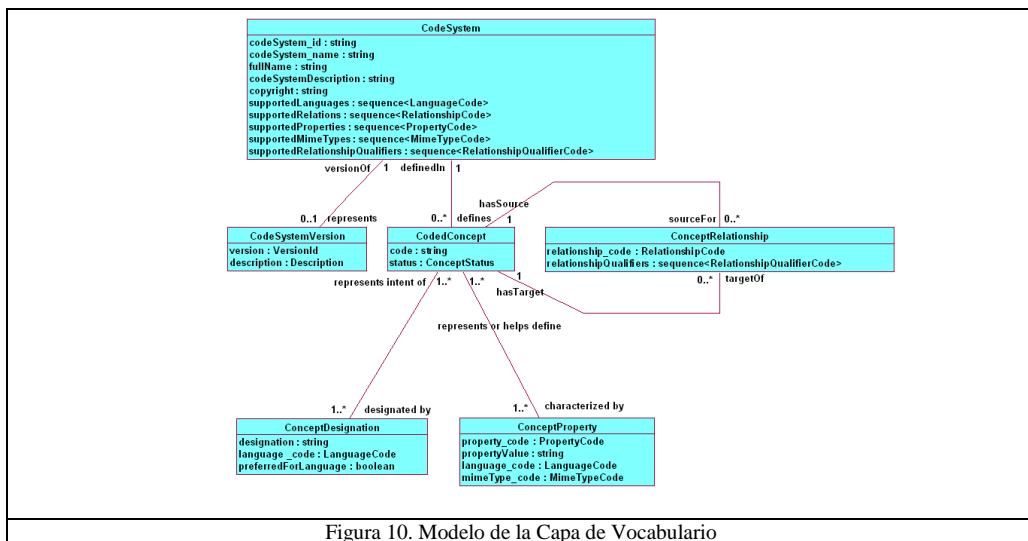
CodeSystem
codeSystem_id : string
codeSystem_name : string
fullName : string
codeSystemDescription : string
copyright : string
supportedLanguages : sequence<LanguageCode>
supportedRelations : sequence<RelationshipCode>
supportedProperties : sequence<PropertyCode>
supportedMimeTypes : sequence<MimeTypeCode>
supportedRelationshipQualifiers : sequence<RelationshipQualifierCode>

versionOf 1
definedIn 1
hasSource
0..1 represents
0..* defines 1
sourceFor 0..*

CodeSystemVersion
version : VersionId
description : Description

CodedConcept
code : string
status : ConceptStatus

ConceptRelationship
relationship_code : RelationshipCode
relationshipQualifiers : sequence<RelationshipQualifierCode>

represents intent of 1..*
1..*
1
hasTarget
0..* targetOf
represents or helps define

1..* designated by
1..* characterized by

ConceptDesignation
designation : string
language _code : LanguageCode
preferredForLanguage : boolean

ConceptProperty
property_code : PropertyCode
propertyValue : string
language_code : LanguageCode
mimeType_code : MimeTypeCode

Figura 10. Modelo de la Capa de Vocabulario